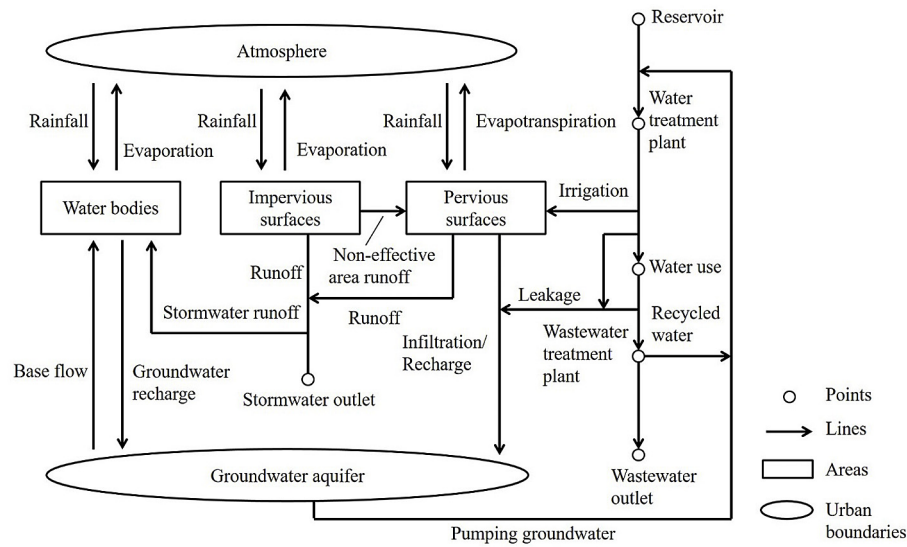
Reservoir

Atmosphere

Rainfall
Evaporation
Rainfall
Evaporation
Rainfall
Evapotranspiration

Water treatment plant

Water bodies
Impervious surfaces
Pervious surfaces
Irrigation

Non-effective area runoff
Runoff

Water use

Stormwater runoff
Leakage
Runoff
Recycled water

Wastewater treatment plant
Infiltration/ Recharge

Base flow
Groundwater recharge
Stormwater outlet

Points
Lines
Areas
Urban boundaries

Groundwater aquifer

Wastewater outlet

Pumping groundwater